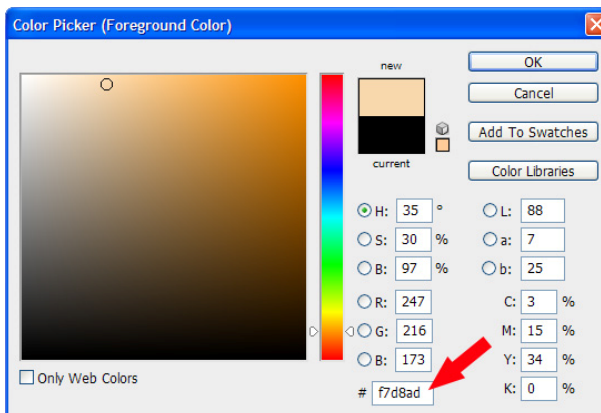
Color Picker (Foreground Color)

new

current

OK

Cancel

Add To Swatches

Color Libraries

H: 35 °

S: 30 %

B: 97 %

R: 247

G: 216

B: 173

L: 88

a: 7

b: 25

C: 3 %

M: 15 %

Y: 34 %

K: 0 %

# f7d8ad

Only Web Colors